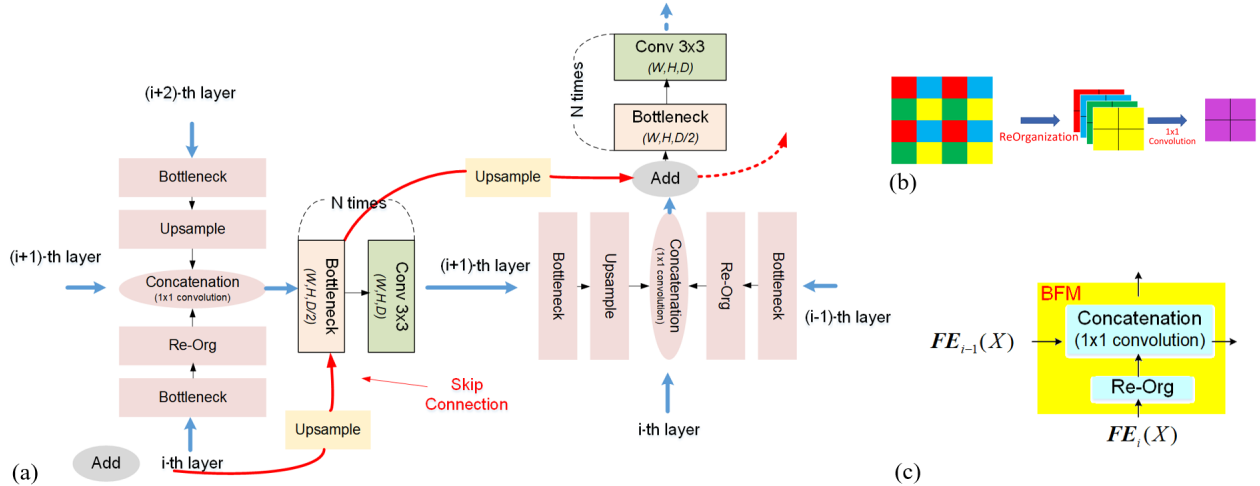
Conv 3x3
(W,H,D)

N times

Bottleneck
(W,H,D/2)

(i+2)-th layer

Bottleneck

Upsample

(i+1)-th layer

Concatenation
(1x1 convolution)

Re-Org

Bottleneck

Add

i-th layer

N times

Bottleneck
(W,H,D/2)

Conv 3x3
(W,H,D)

Upsample

Skip Connection

Upsample

Add

(i+1)-th layer

Bottleneck

Upsample

Concatenation
(1x1 convolution)

Re-Org

Bottleneck

(i-1)-th layer

i-th layer

(a)

ReOrganization

1x1 Convolution

(b)

BFM

Concatenation
(1x1 convolution)

Re-Org

$\boldsymbol{FE}_{i-1}(X)$

$\boldsymbol{FE}_{i}(X)$

(c)